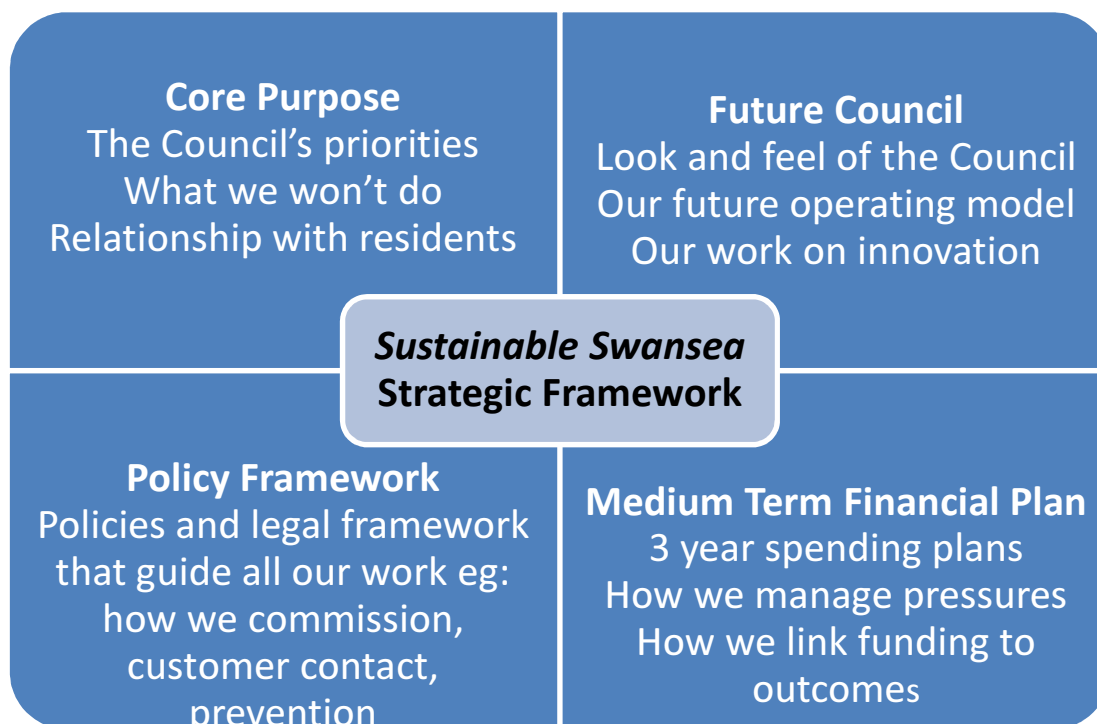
**Core Purpose**
The Council's priorities
What we won't do
Relationship with residents

**Future Council**
Look and feel of the Council
Our future operating model
Our work on innovation

*Sustainable Swansea*
**Strategic Framework**

**Policy Framework**
Policies and legal framework that guide all our work eg: how we commission, customer contact, prevention

**Medium Term Financial Plan**
3 year spending plans
How we manage pressures
How we link funding to outcomes